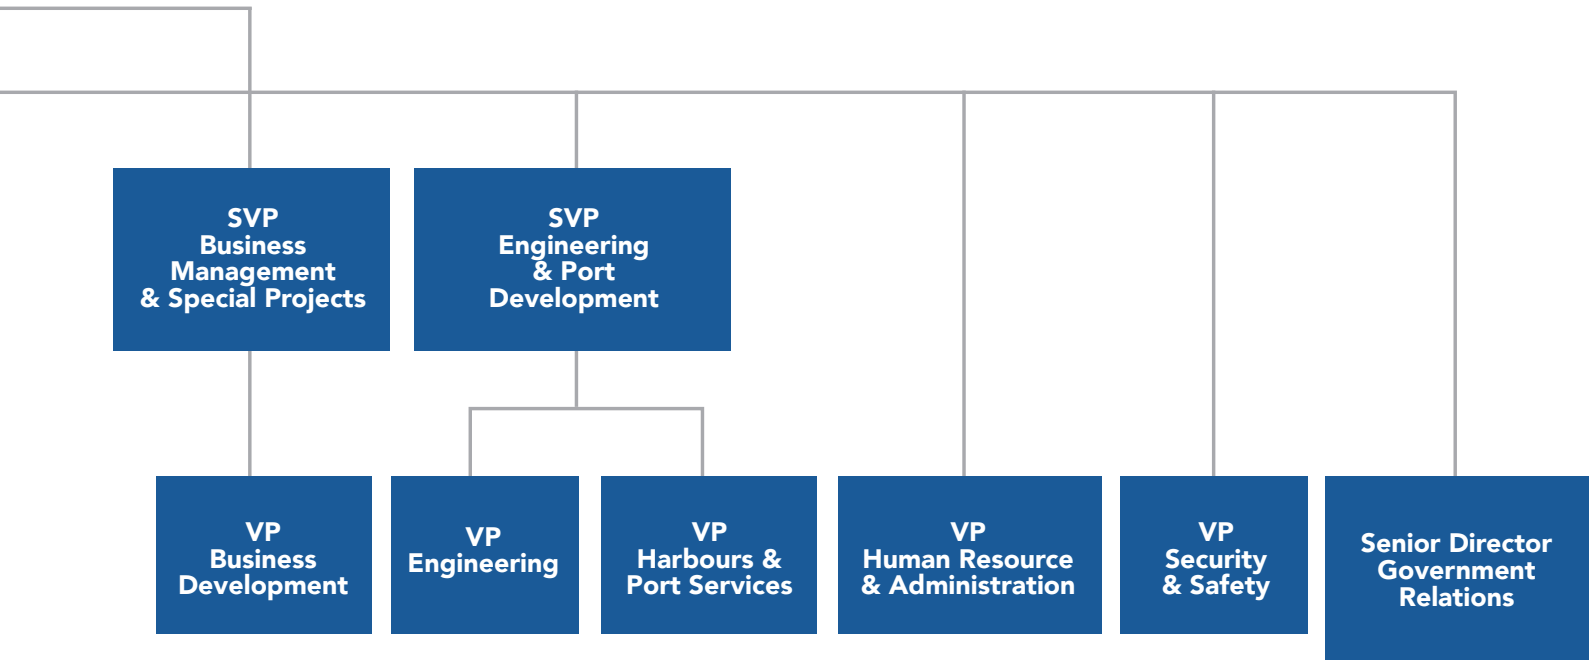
SVP
Business
Management
& Special Projects

SVP
Engineering
& Port
Development

VP
Business
Development

VP
Engineering

VP
Harbours &
Port Services

VP
Human Resource
& Administration

VP
Security
& Safety

Senior Director
Government
Relations